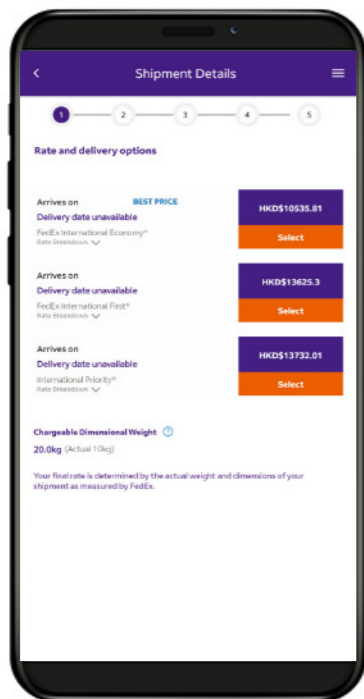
Shipment Details

1 2 3 4 5

Rate and delivery options

Arrives on
BEST PRICE
Delivery date unavailable
FedEx International Economy®
Rate Breakdown
HKD$10535.81
Select

Arrives on
Delivery date unavailable
FedEx International First®
Rate Breakdown
HKD$13625.3
Select

Arrives on
Delivery date unavailable
International Priority®
Rate Breakdown
HKD$13732.01
Select

Chargeable Dimensional Weight

20.0kg (Actual 10kg)

Your final rate is determined by the actual weight and dimensions of your shipment as measured by FedEx.